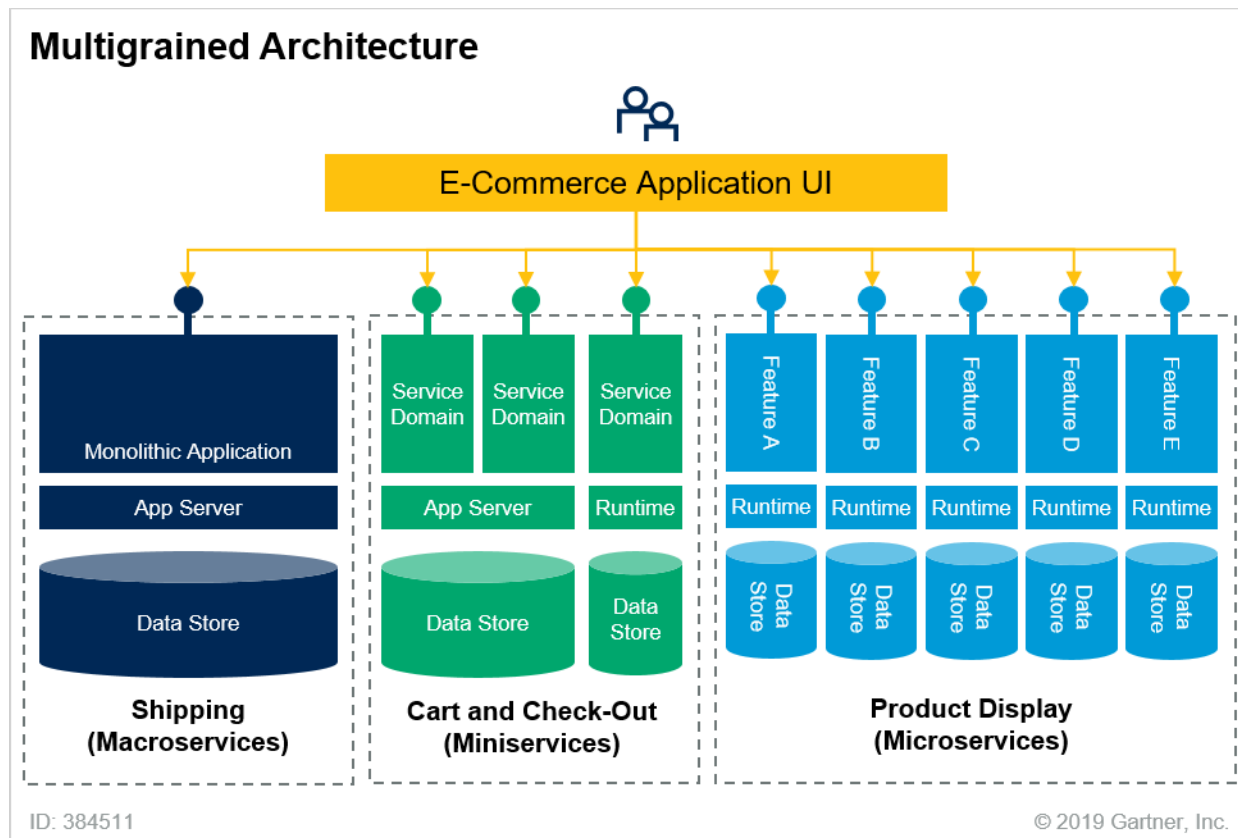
Multigrained Architecture

E-Commerce Application UI

Monolithic Application

App Server

Data Store

Shipping (Macroservices)

Service Domain

Service Domain

Service Domain

App Server

Runtime

Data Store

Data Store

Cart and Check-Out (Miniservices)

Feature A

Feature B

Feature C

Feature D

Feature E

Runtime

Runtime

Runtime

Runtime

Runtime

Data Store

Data Store

Data Store

Data Store

Data Store

Product Display (Microservices)

ID: 384511

© 2019 Gartner, Inc.